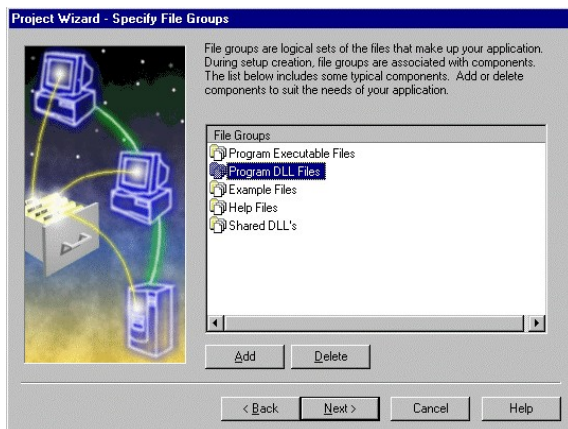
Project Wizard - Specify File Groups

File groups are logical sets of the files that make up your application. During setup creation, file groups are associated with components. The list below includes some typical components. Add or delete components to suit the needs of your application.

File Groups
Program Executable Files
Program DLL Files
Example Files
Help Files
Shared DLL's

Add
Delete

< Back
Next >
Cancel
Help